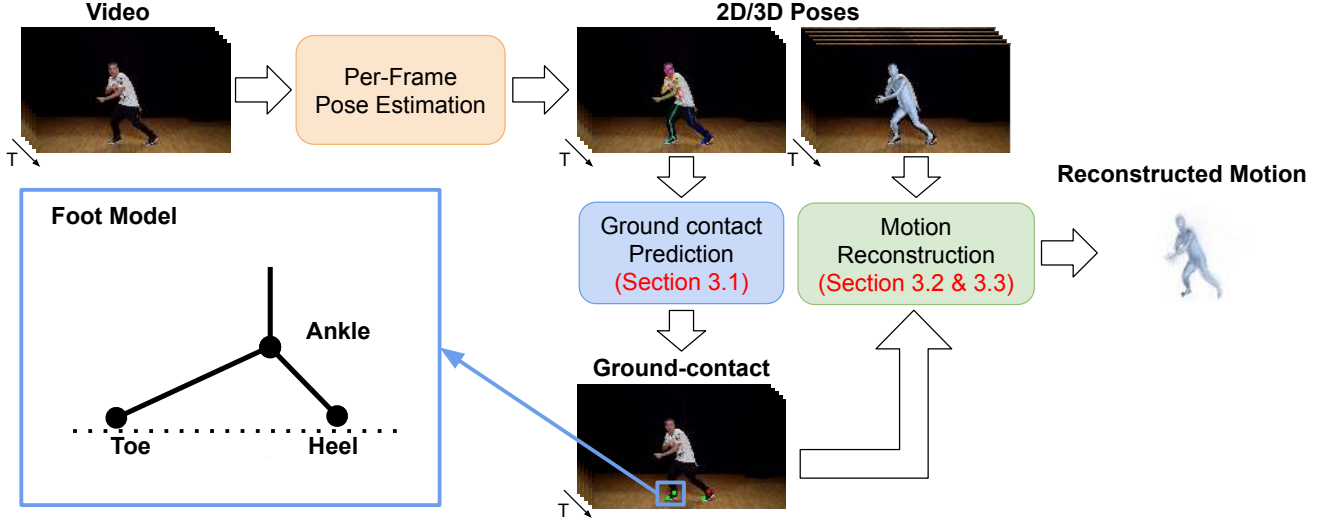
Video

T

Per-Frame Pose Estimation

2D/3D Poses

T

T

Ground contact Prediction (Section 3.1)

Motion Reconstruction (Section 3.2 & 3.3)

Reconstructed Motion

Foot Model

Ankle

Toe

Heel

Ground-contact

T